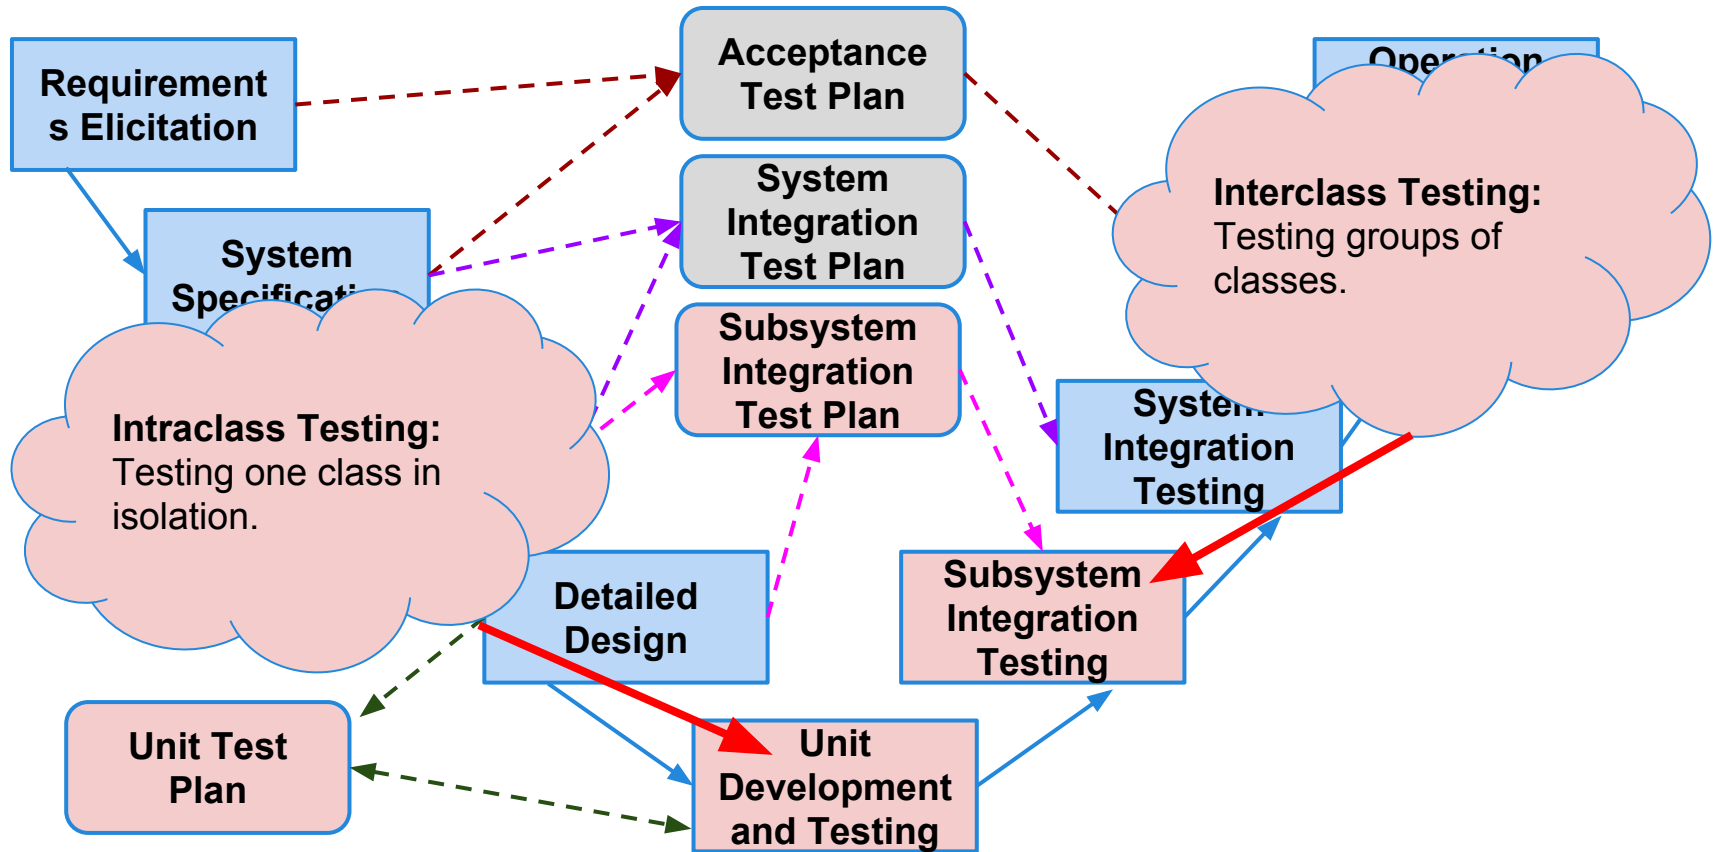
Requirements Elicitation

Acceptance Test Plan

Oper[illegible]

System Specificat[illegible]

System Integration Test Plan

Subsystem Integration Test Plan

Interclass Testing: Testing groups of classes.

Intraclass Testing: Testing one class in isolation.

Syste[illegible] Integration Testing

Detailed Design

Subsystem Integration Testing

Unit Test Plan

Unit Development and Testing